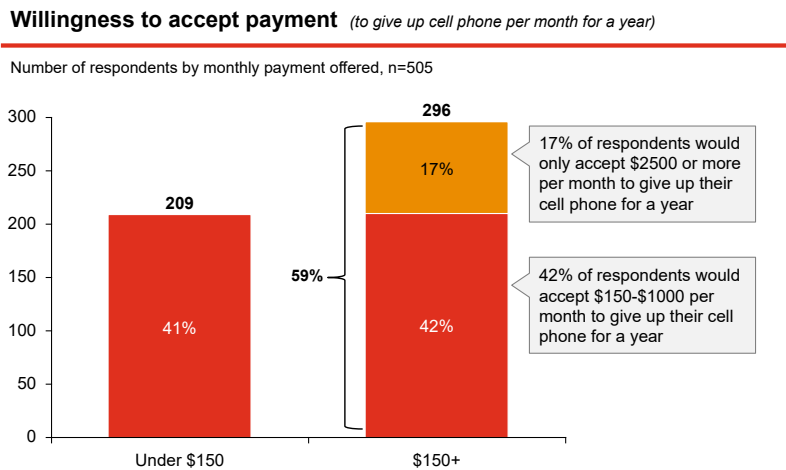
Willingness to accept payment (to give up cell phone per month for a year)

Number of respondents by monthly payment offered, n=505

300
250
200
150
100
50
0

209
41%
Under $150

296
17%
42%
$150+

59%

17% of respondents would only accept $2500 or more per month to give up their cell phone for a year

42% of respondents would accept $150-$1000 per month to give up their cell phone for a year